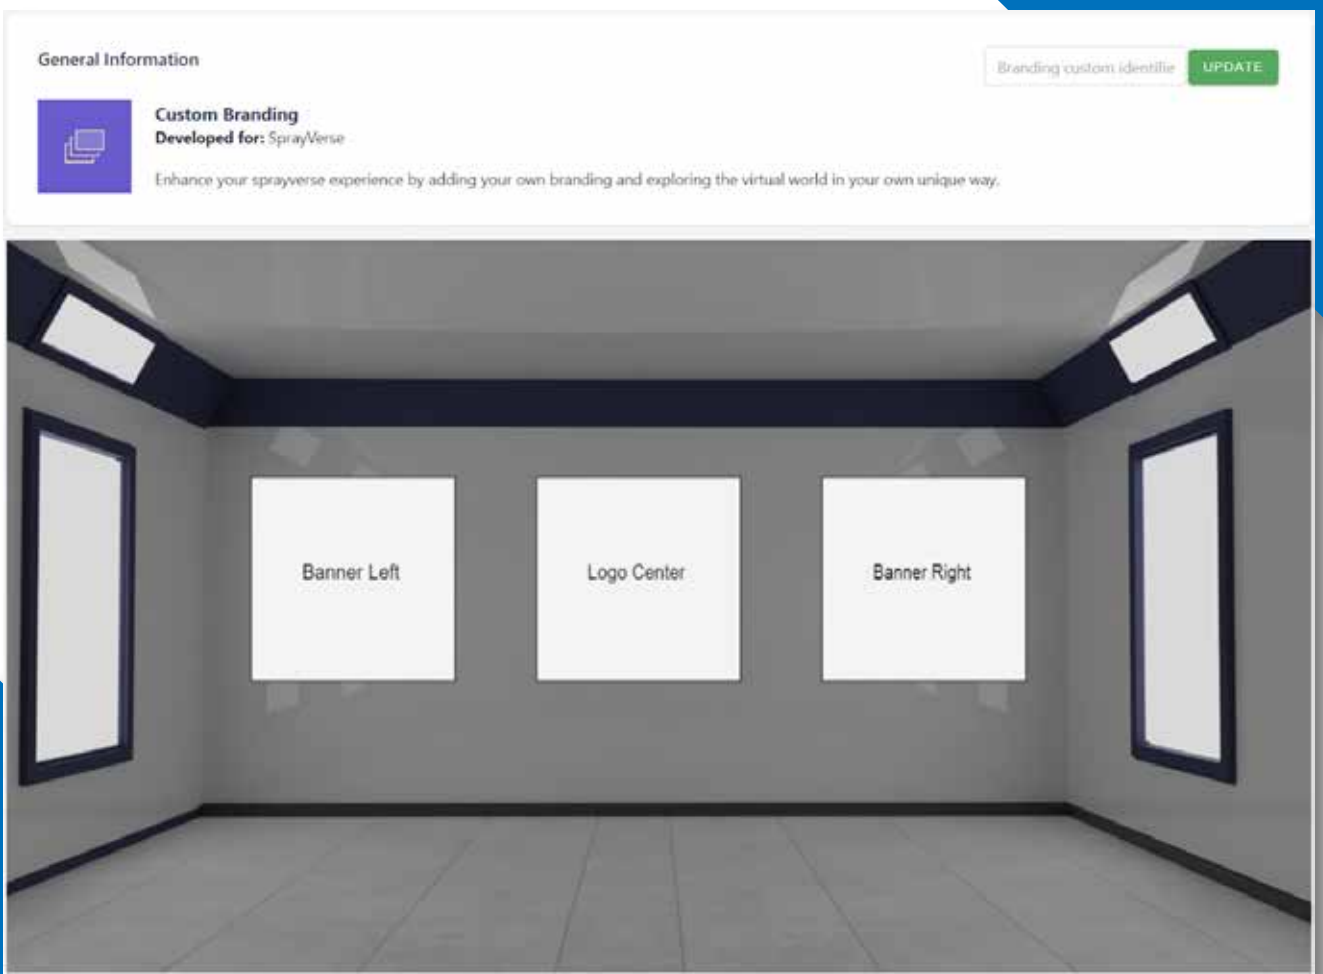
General Information

Branding custom identifie

UPDATE

Custom Branding
Developed for: SprayVerse

Enhance your sprayverse experience by adding your own branding and exploring the virtual world in your own unique way.

Banner Left

Logo Center

Banner Right